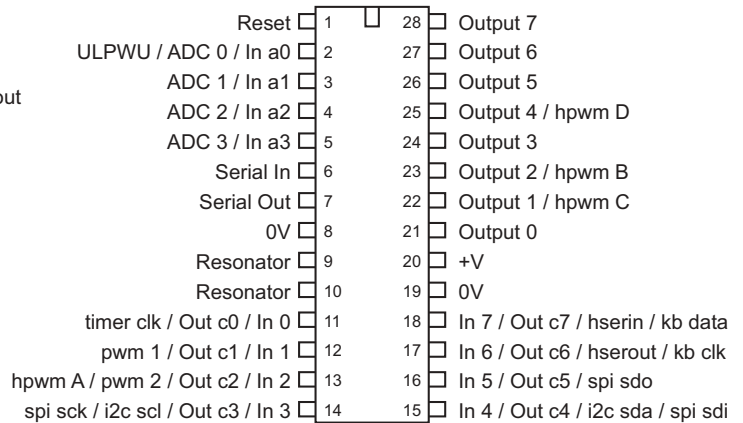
ut

Reset 1
ULPWU / ADC 0 / In a0 2
ADC 1 / In a1 3
ADC 2 / In a2 4
ADC 3 / In a3 5
Serial In 6
Serial Out 7
0V 8
Resonator 9
Resonator 10
timer clk / Out c0 / In 0 11
pwm 1 / Out c1 / In 1 12
hpwm A / pwm 2 / Out c2 / In 2 13
spi sck / i2c scl / Out c3 / In 3 14

28 Output 7
27 Output 6
26 Output 5
25 Output 4 / hpwm D
24 Output 3
23 Output 2 / hpwm B
22 Output 1 / hpwm C
21 Output 0
20 +V
19 0V
18 In 7 / Out c7 / hserin / kb data
17 In 6 / Out c6 / hserout / kb clk
16 In 5 / Out c5 / spi sdo
15 In 4 / Out c4 / i2c sda / spi sdi